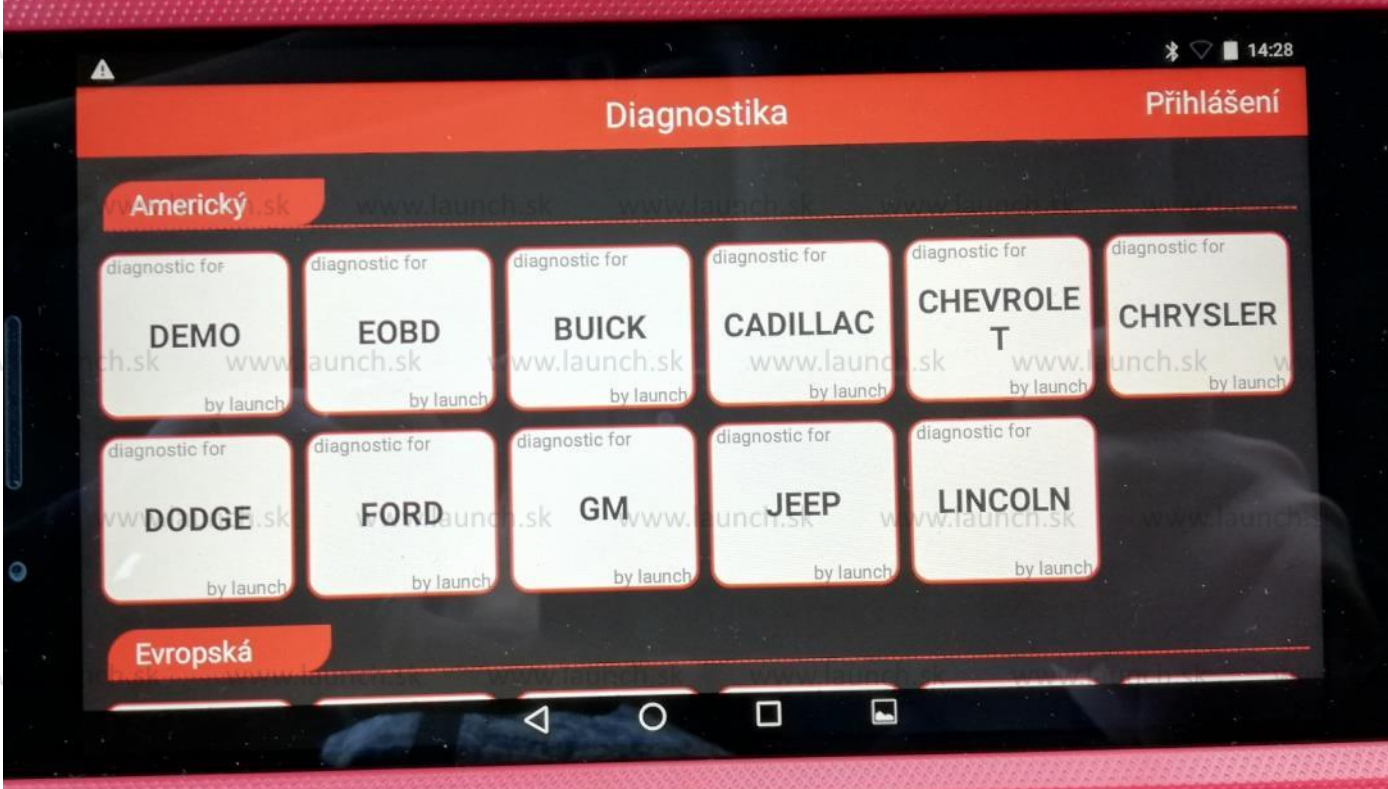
14:28

Diagnostika

Přihlášení

Americký

diagnostic for
DEMO
by launch

diagnostic for
EOBD
by launch

diagnostic for
BUICK
by launch

diagnostic for
CADILLAC
by launch

diagnostic for
CHEVROLE
T
by launch

diagnostic for
CHRYSLER
by launch

diagnostic for
DODGE
by launch

diagnostic for
FORD
by launch

diagnostic for
GM
by launch

diagnostic for
JEEP
by launch

diagnostic for
LINCOLN
by launch

Evropská

www.launch.sk